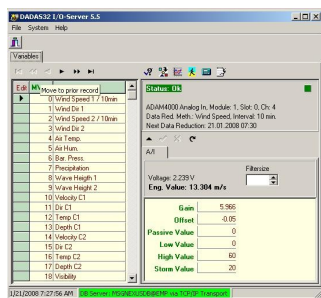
DADAS32 I/O-Server 5.5

File System Help

Variables

Edit

Move to prior record

| | |
|---|---|
| 0 | Wind Speed 1 / 10min |
| 1 | Wind Dir 1 |
| 2 | Wind Speed 2 / 10min |
| 3 | Wind Dir 2 |
| 4 | Air Temp. |
| 5 | Air Hum. |
| 6 | Bar. Press. |
| 7 | Precipitation |
| 8 | Wave Height 1 |
| 9 | Wave Height 2 |
| 10 | Velocity C1 |
| 11 | Dir C1 |
| 12 | Temp C1 |
| 13 | Depth C1 |
| 14 | Velocity C2 |
| 15 | Dir C2 |
| 16 | Temp C2 |
| 17 | Depth C2 |
| 18 | Visibility |

Status: Ok

ADAM4000 Analog In, Module: 1, Slot: 0, Ch: 4
Data Red. Meth.: Wind Speed, Interval: 10 min.
Next Data Reduction: 21.01.2008 07:30

A/I

Voltage: 2.239 V
Eng. Value: 13.304 m/s

Filtersize

| | |
|---|---|
| Gain | 5.966 |
| Offset | -0.05 |
| Passive Value | 0 |
| Low Value | 0 |
| High Value | 60 |
| Storm Value | 20 |

1/21/2008 7:27:56 AM DB Server: MSGNEXUSDBSERVER via TCP/IP Transport